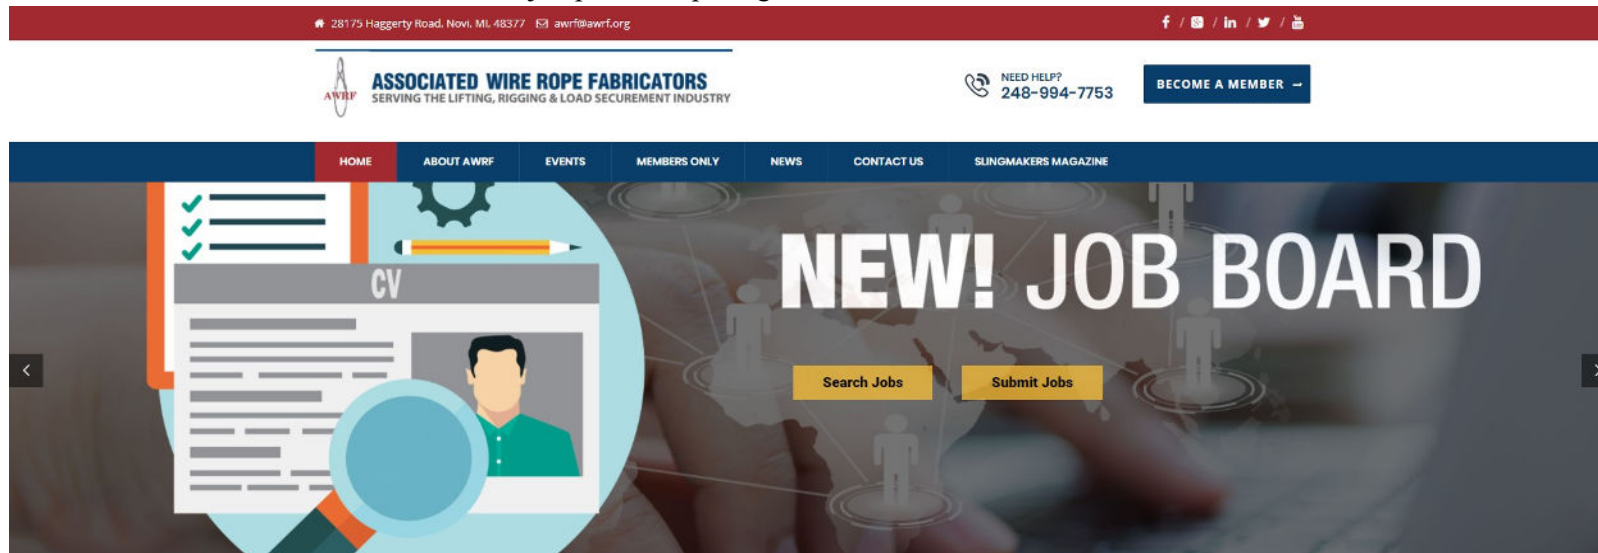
28175 Haggerty Road, Novi, MI, 48377 awrf@awrf.org

AWRF ASSOCIATED WIRE ROPE FABRICATORS
SERVING THE LIFTING, RIGGING & LOAD SECUREMENT INDUSTRY

NEED HELP?
248-994-7753

BECOME A MEMBER →

HOME ABOUT AWRF EVENTS MEMBERS ONLY NEWS CONTACT US SLINGMAKERS MAGAZINE

CV

NEW! JOB BOARD

Search Jobs Submit Jobs